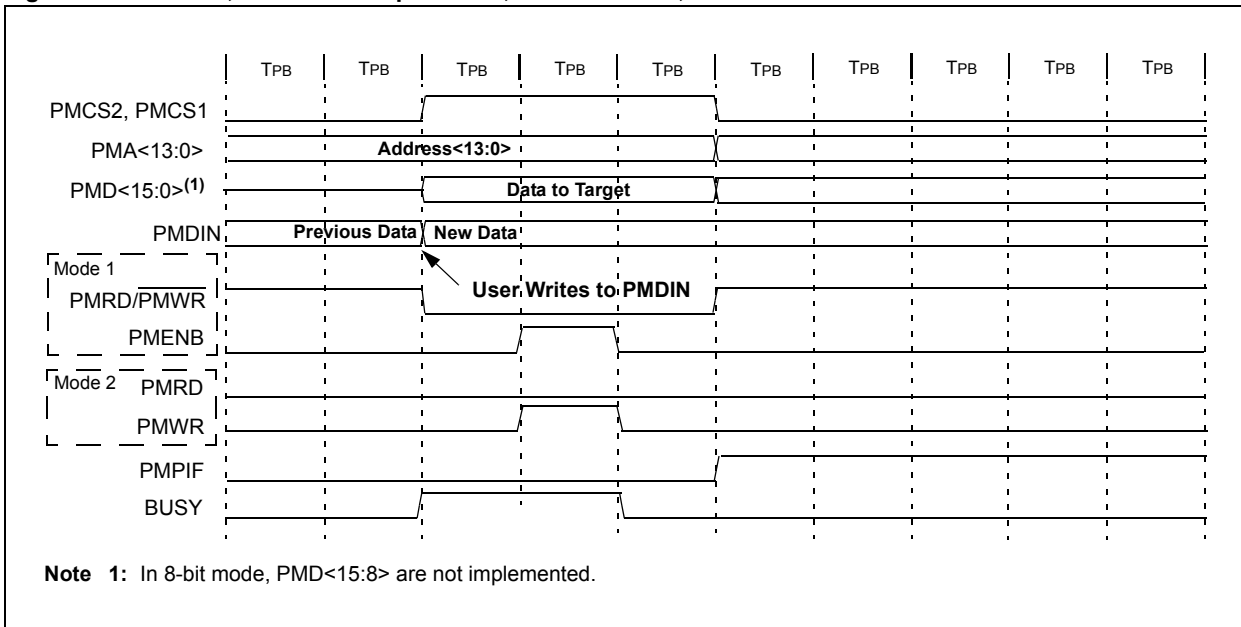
TPB TPB TPB TPB TPB TPB TPB TPB TPB TPB

PMCS2, PMCS1

PMA<13:0> Address<13:0>

PMD<15:0>$^{(1)}$ Data to Target

PMDIN Previous Data New Data

User Writes to PMDIN

Mode 1

PMRD/$\overline{PMWR}$

PMENB

Mode 2 PMRD

PMWR

PMPIF

BUSY

**Note 1:** In 8-bit mode, PMD<15:8> are not implemented.